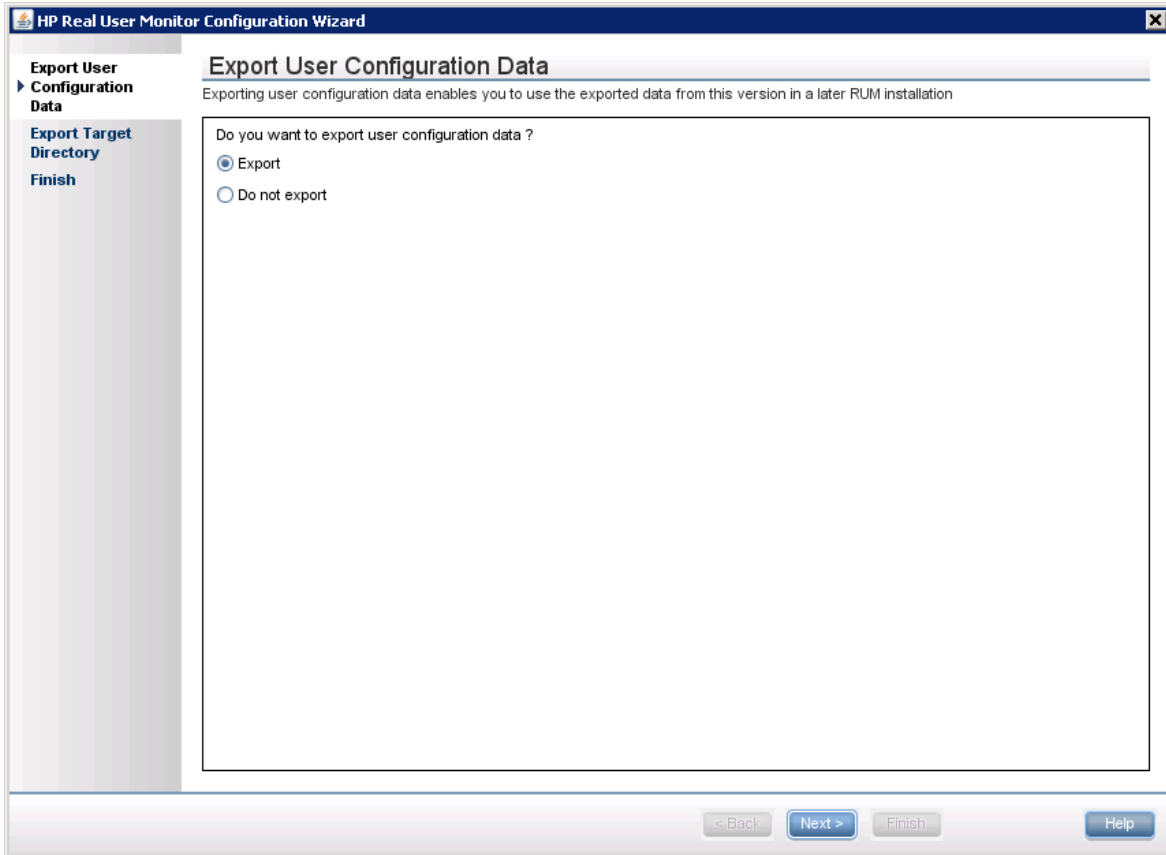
HP Real User Monitor Configuration Wizard

Export User Configuration Data
Export Target Directory
Finish

Export User Configuration Data
Exporting user configuration data enables you to use the exported data from this version in a later RUM installation

Do you want to export user configuration data ?
Export
Do not export

< Back
Next >
Finish
Help